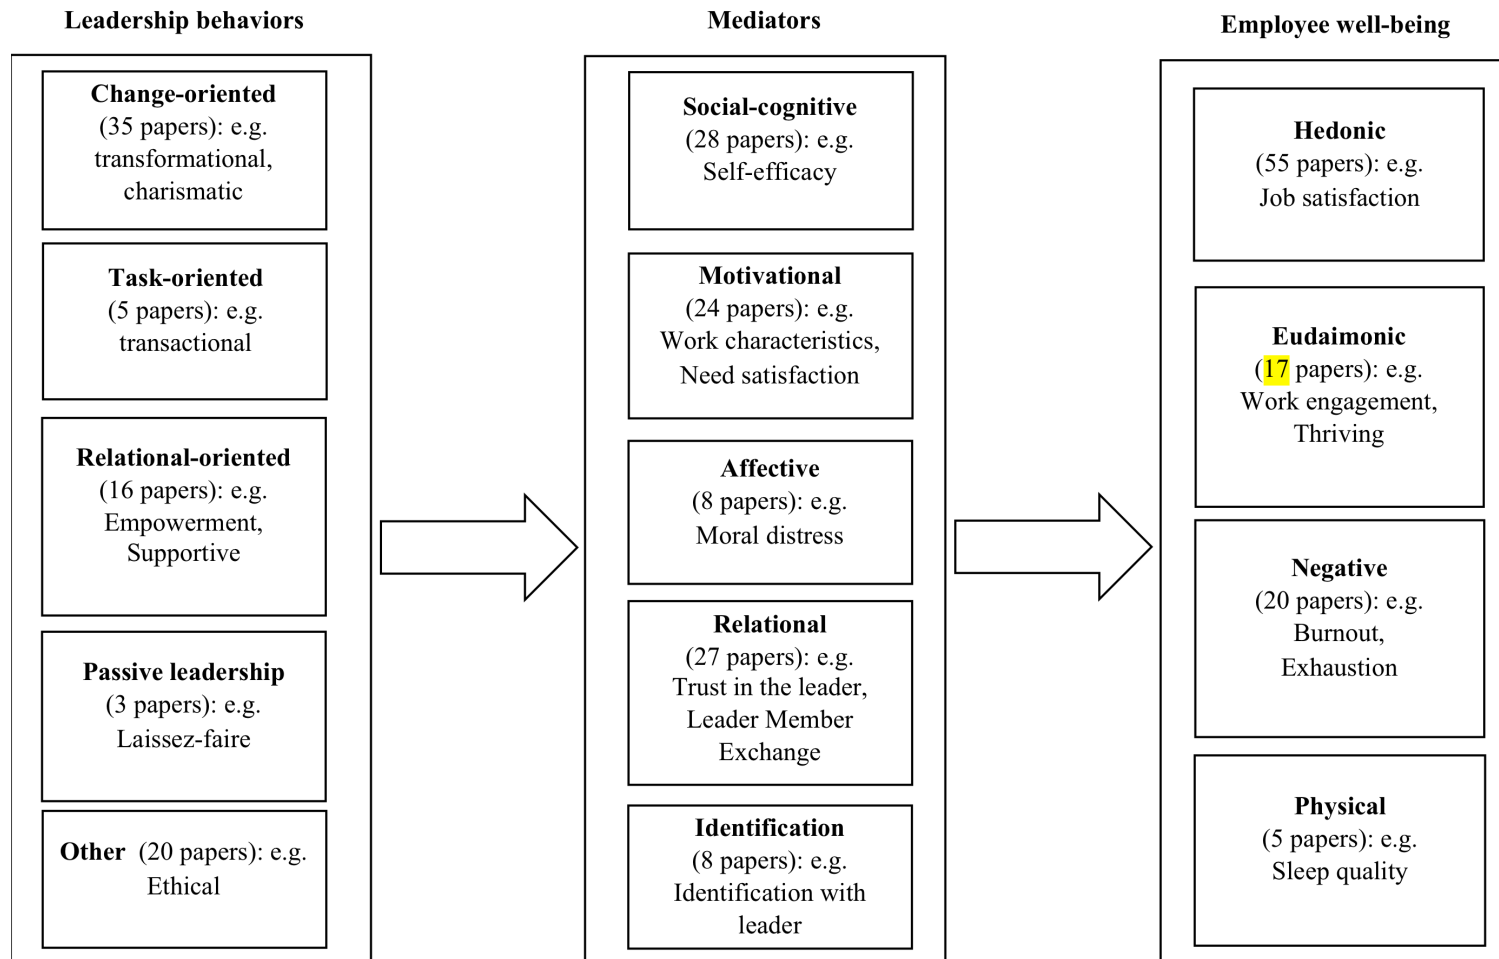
Leadership behaviors

Change-oriented
(35 papers): e.g. transformational, charismatic

Task-oriented
(5 papers): e.g. transactional

Relational-oriented
(16 papers): e.g. Empowerment, Supportive

Passive leadership
(3 papers): e.g. Laissez-faire

Other (20 papers): e.g. Ethical

Mediators

Social-cognitive
(28 papers): e.g. Self-efficacy

Motivational
(24 papers): e.g. Work characteristics, Need satisfaction

Affective
(8 papers): e.g. Moral distress

Relational
(27 papers): e.g. Trust in the leader, Leader Member Exchange

Identification
(8 papers): e.g. Identification with leader

Employee well-being

Hedonic
(55 papers): e.g. Job satisfaction

Eudaimonic
(17 papers): e.g. Work engagement, Thriving

Negative
(20 papers): e.g. Burnout, Exhaustion

Physical
(5 papers): e.g. Sleep quality